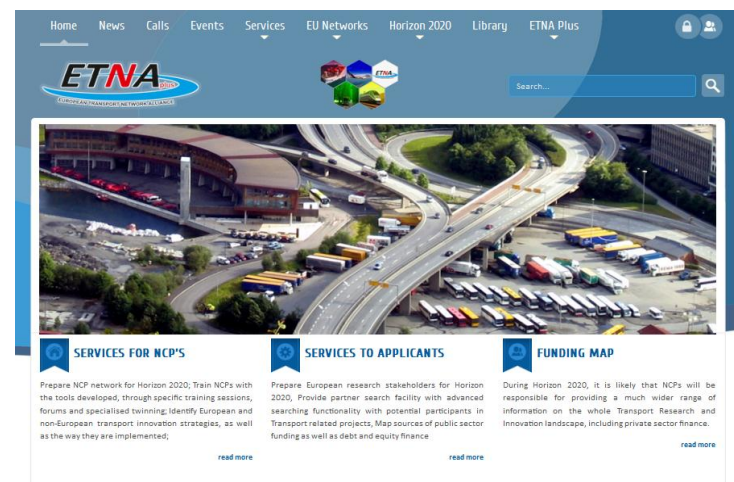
Home News Calls Events Services EU Networks Horizon 2020 Library ETNA Plus

ETNA plus
EUROPEAN TRANSPORT NETWORK ALLIANCE

ETNA

Search...

SERVICES FOR NCP'S

Prepare NCP network for Horizon 2020; Train NCPs with the tools developed, through specific training sessions, forums and specialised twinning; Identify European and non-European transport innovation strategies, as well as the way they are implemented;

read more

SERVICES TO APPLICANTS

Prepare European research stakeholders for Horizon 2020, Provide partner search facility with advanced searching functionality with potential participants in Transport related projects, Map sources of public sector funding as well as debt and equity finance

read more

FUNDING MAP

During Horizon 2020, it is likely that NCPs will be responsible for providing a much wider range of information on the whole Transport Research and Innovation landscape, including private sector finance.

read more